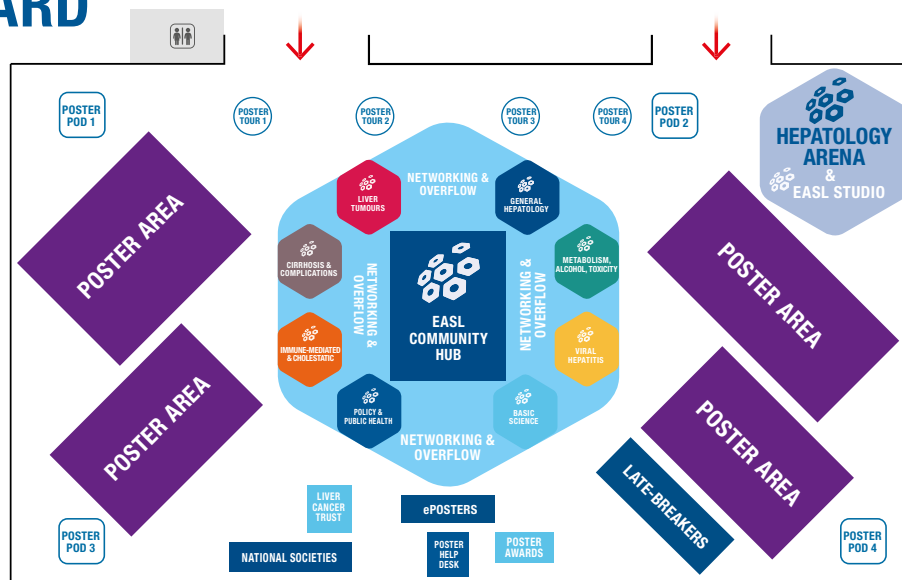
ARD

POSTER POD 1

POSTER TOUR 1

POSTER TOUR 2

POSTER TOUR 3

POSTER TOUR 4

POSTER POD 2

HEPATOLOGY ARENA & EASL STUDIO

POSTER AREA

POSTER AREA

NETWORKING & OVERFLOW

LIVER TUMOURS

GENERAL HEPATOLOGY

CIRRHOSIS & COMPLICATIONS

METABOLISM, ALCOHOL, TOXICITY

NETWORKING & OVERFLOW

EASL COMMUNITY HUB

NETWORKING & OVERFLOW

IMMUNE-MEDIATED & CHOLESTATIC

VIRAL HEPATITIS

POLICY & PUBLIC HEALTH

BASIC SCIENCE

NETWORKING & OVERFLOW

POSTER AREA

POSTER AREA

POSTER AREA

LATE-BREAKERS

LIVER CANCER TRUST

ePOSTERS

POSTER POD 3

NATIONAL SOCIETIES

POSTER HELP DESK

POSTER AWARDS

POSTER POD 4